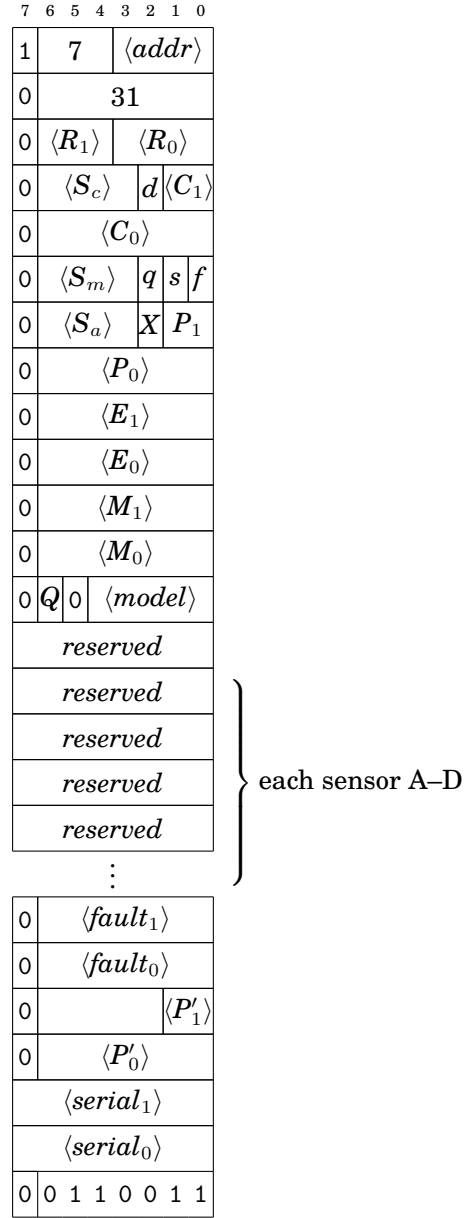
| 7 | 6 5 4 | 3 2 1 0 |
|---|---|---|
| 1 | 7 | $\langle addr \rangle$ |
| 0 | 31 | |
| 0 | $\langle R_1 \rangle$ | $\langle R_0 \rangle$ |
| 0 | $\langle S_c \rangle$ | $d$ $\langle C_1 \rangle$ |
| 0 | $\langle C_0 \rangle$ | |
| 0 | $\langle S_m \rangle$ | $q$ $s$ $f$ |
| 0 | $\langle S_a \rangle$ | $X$ $P_1$ |
| 0 | $\langle P_0 \rangle$ | |
| 0 | $\langle E_1 \rangle$ | |
| 0 | $\langle E_0 \rangle$ | |
| 0 | $\langle M_1 \rangle$ | |
| 0 | $\langle M_0 \rangle$ | |
| 0 | $Q$ 0 | $\langle model \rangle$ |
| reserved | | |
| reserved | | |
| reserved | | |
| reserved | | |
| reserved | | |

each sensor A–D

⋮

| 7 | 6 5 4 | 3 2 1 0 |
|---|---|---|
| 0 | $\langle fault_1 \rangle$ | |
| 0 | $\langle fault_0 \rangle$ | |
| 0 | | $\langle P'_1 \rangle$ |
| 0 | $\langle P'_0 \rangle$ | |
| $\langle serial_1 \rangle$ | | |
| $\langle serial_0 \rangle$ | | |
| 0 | 0 1 1 | 0 0 1 1 |